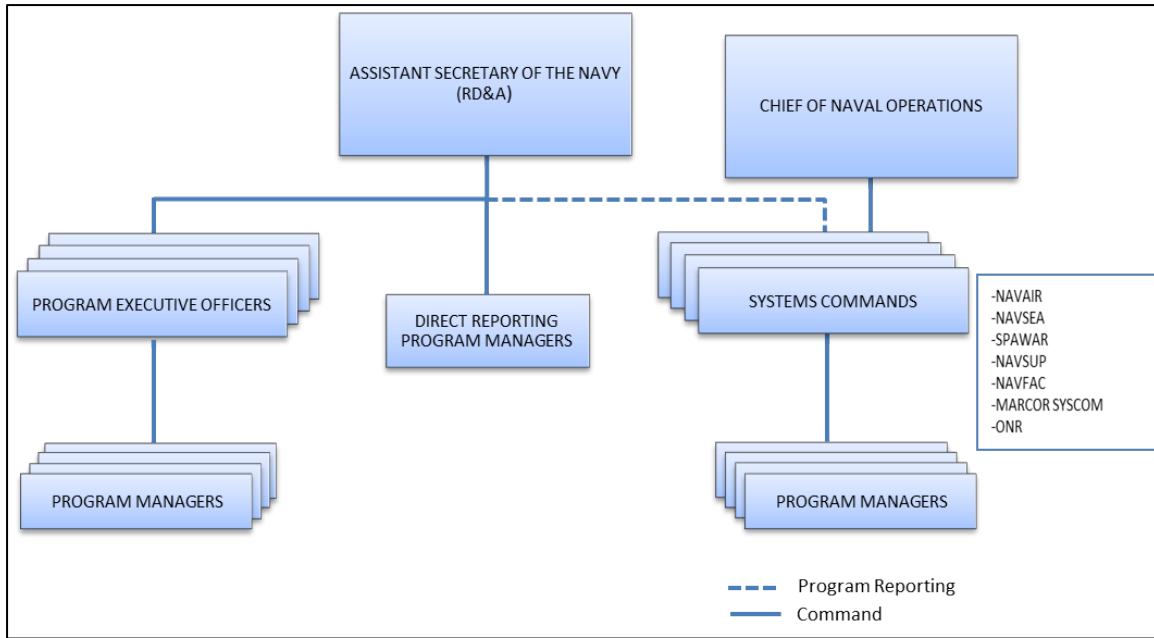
ASSISTANT SECRETARY OF THE NAVY (RD&A)

CHIEF OF NAVAL OPERATIONS

PROGRAM EXECUTIVE OFFICERS

DIRECT REPORTING PROGRAM MANAGERS

SYSTEMS COMMANDS

-NAVAIR
-NAVSEA
-SPAWAR
-NAVSUP
-NAVFAC
-MARCOR SYSCOM
-ONR

PROGRAM MANAGERS

PROGRAM MANAGERS

Program Reporting
Command